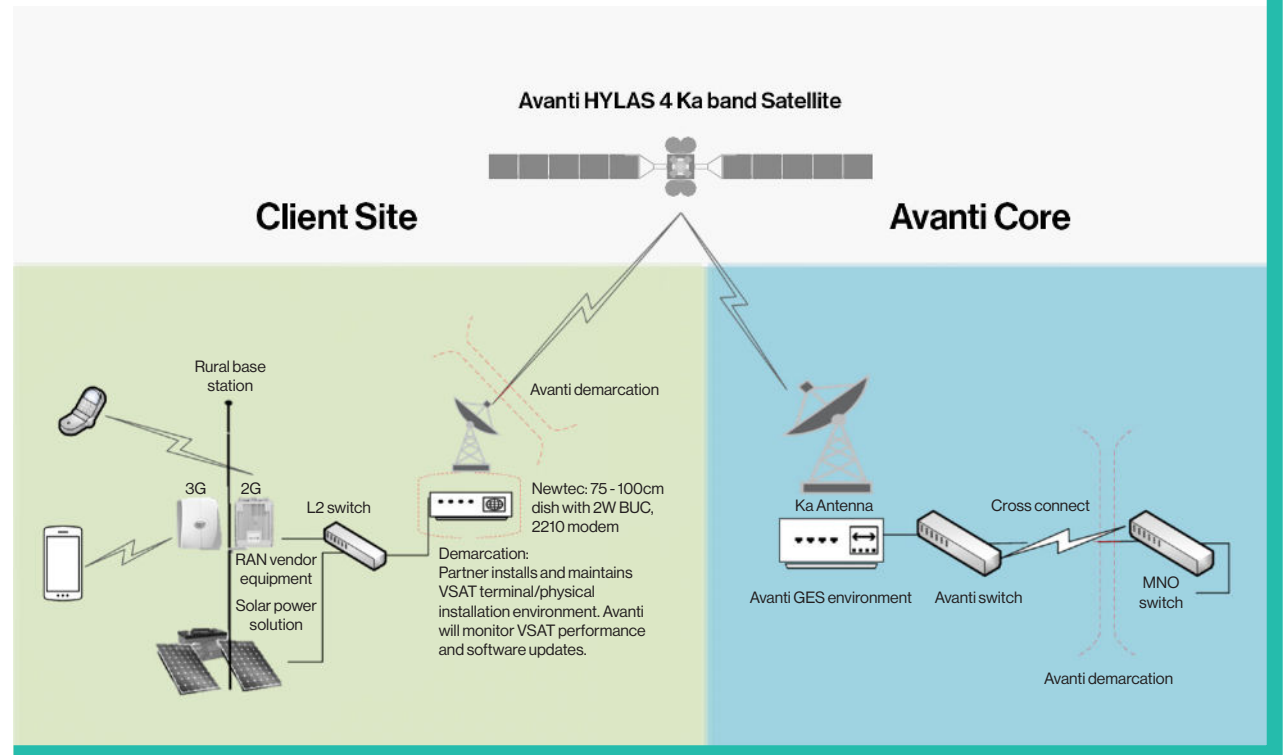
Avanti HYLAS 4 Ka band Satellite

Client Site

Avanti Core

Rural base station

Avanti demarcation

3G

2G

L2 switch

Newtec: 75 - 100cm dish with 2W BUC, 2210 modem

RAN vendor equipment

Solar power solution

Demarcation: Partner installs and maintains VSAT terminal/physical installation environment. Avanti will monitor VSAT performance and software updates.

Ka Antenna

Cross connect

Avanti GES environment

Avanti switch

MNO switch

Avanti demarcation